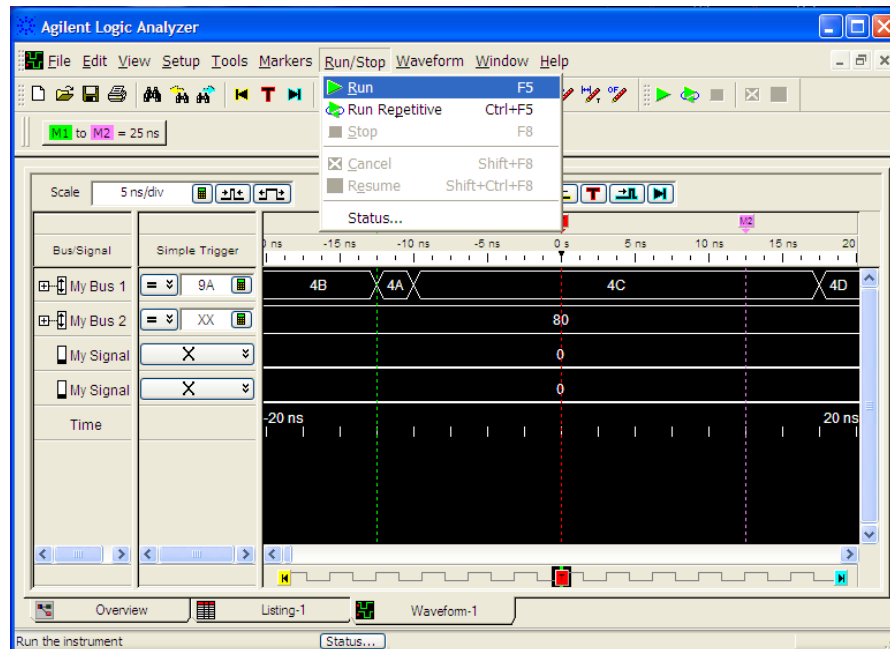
Agilent Logic Analyzer

File Edit View Setup Tools Markers Run/Stop Waveform Window Help

M1 to M2 = 25 ns

| Run | F5 |
|---|---|
| Run Repetitive | Ctrl+F5 |
| Stop | F8 |
| Cancel | Shift+F8 |
| Resume | Shift+Ctrl+F8 |
| Status... | |

Scale 5 ns/div

Bus/Signal Simple Trigger

M2

0 ns -15 ns -10 ns -5 ns 0 s 5 ns 10 ns 15 ns 20

My Bus 1 = 9A 4B 4A 4C 4D

My Bus 2 = XX 80

My Signal X 0

My Signal X 0

Time -20 ns 20 ns

Overview Listing-1 Waveform-1

Run the instrument Status...